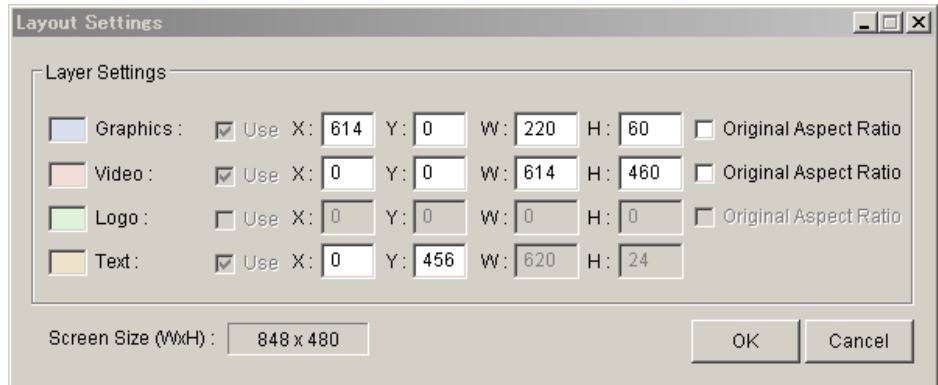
Layout Settings

Layer Settings

| | | | | | | |
|---|---|---|---|---|---|---|
| Graphics : | Use | X: 614 | Y: 0 | W: 220 | H: 60 | Original Aspect Ratio |
| Video : | Use | X: 0 | Y: 0 | W: 614 | H: 460 | Original Aspect Ratio |
| Logo : | Use | X: 0 | Y: 0 | W: 0 | H: 0 | Original Aspect Ratio |
| Text : | Use | X: 0 | Y: 456 | W: 620 | H: 24 | |

Screen Size (WxH) : 848 x 480

OK Cancel